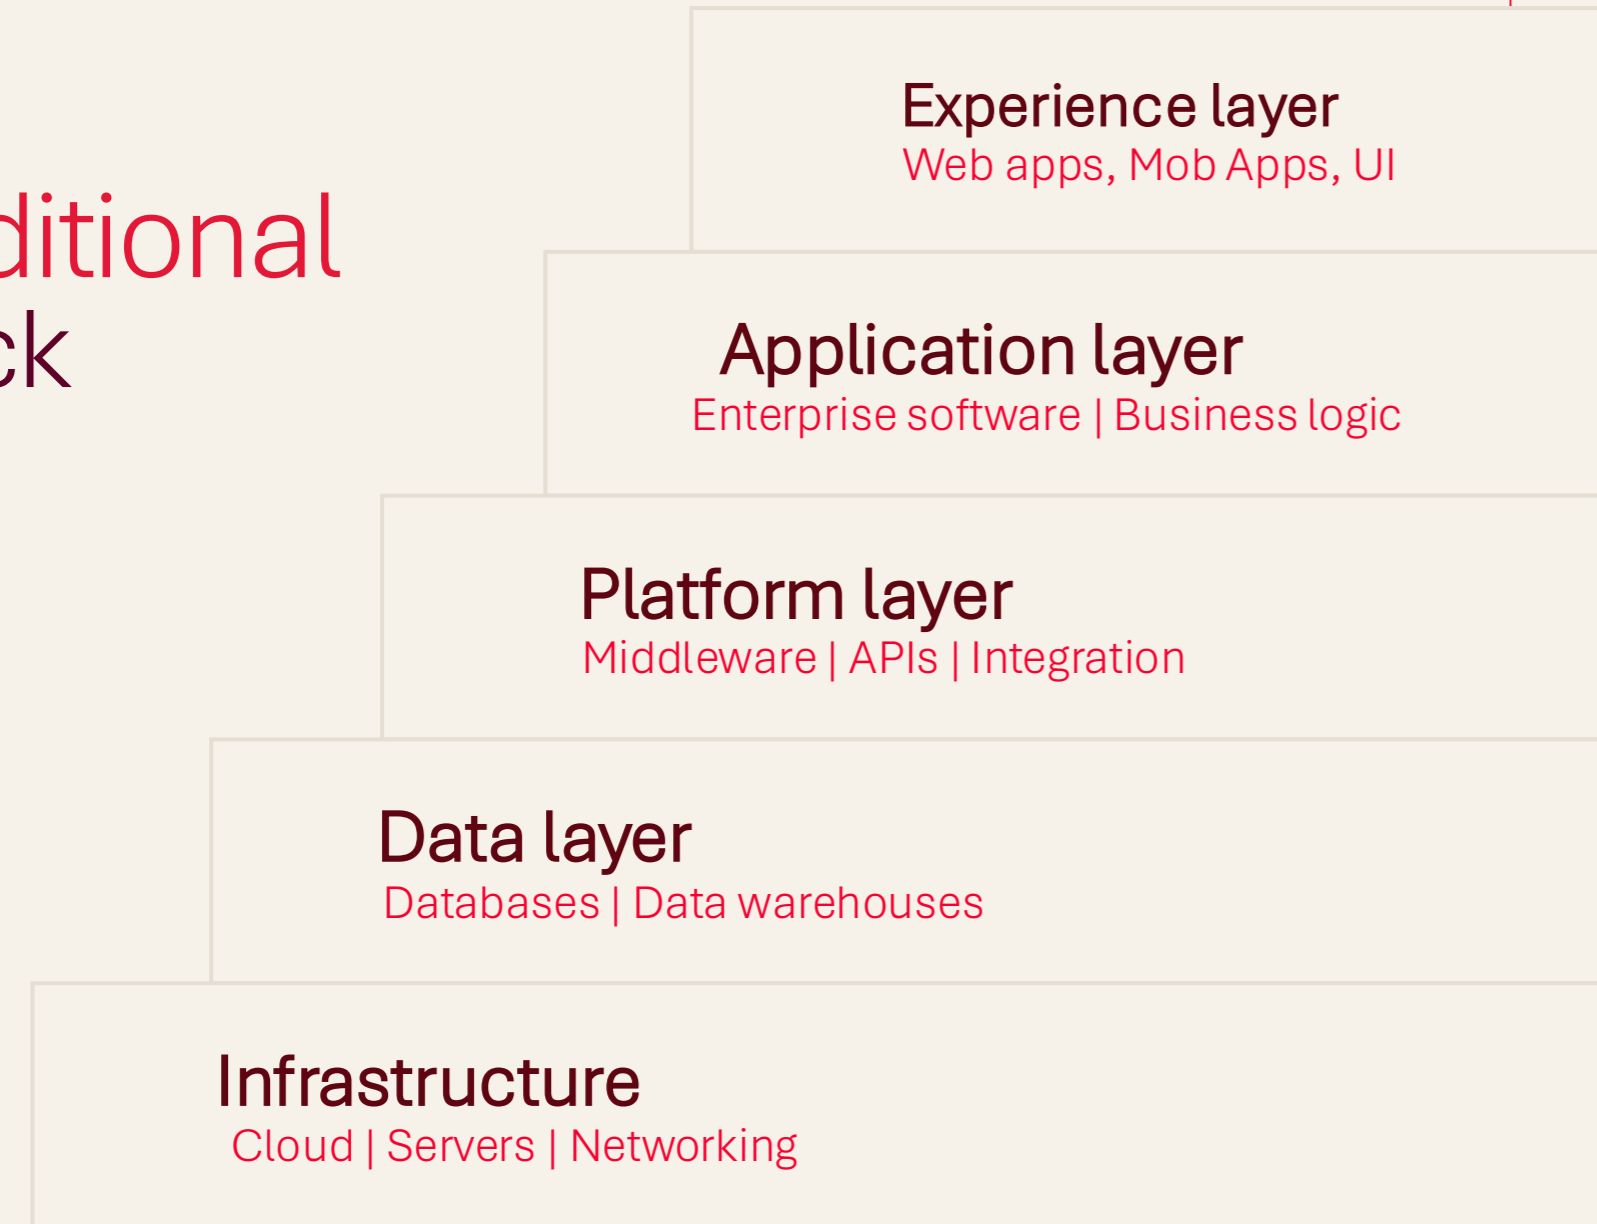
ditional
ck

Experience layer
Web apps, Mob Apps, UI

Application layer
Enterprise software | Business logic

Platform layer
Middleware | APIs | Integration

Data layer
Databases | Data warehouses

Infrastructure
Cloud | Servers | Networking